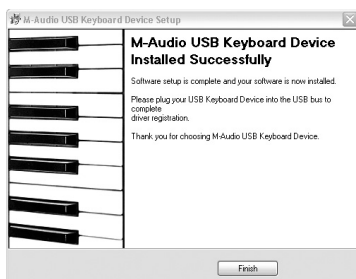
M-Audio USB Keyboard Device Setup

M-Audio USB Keyboard Device Installed Successfully

Software setup is complete and your software is now installed.

Please plug your USB Keyboard Device into the USB bus to complete driver registration.

Thank you for choosing M-Audio USB Keyboard Device.

Finish